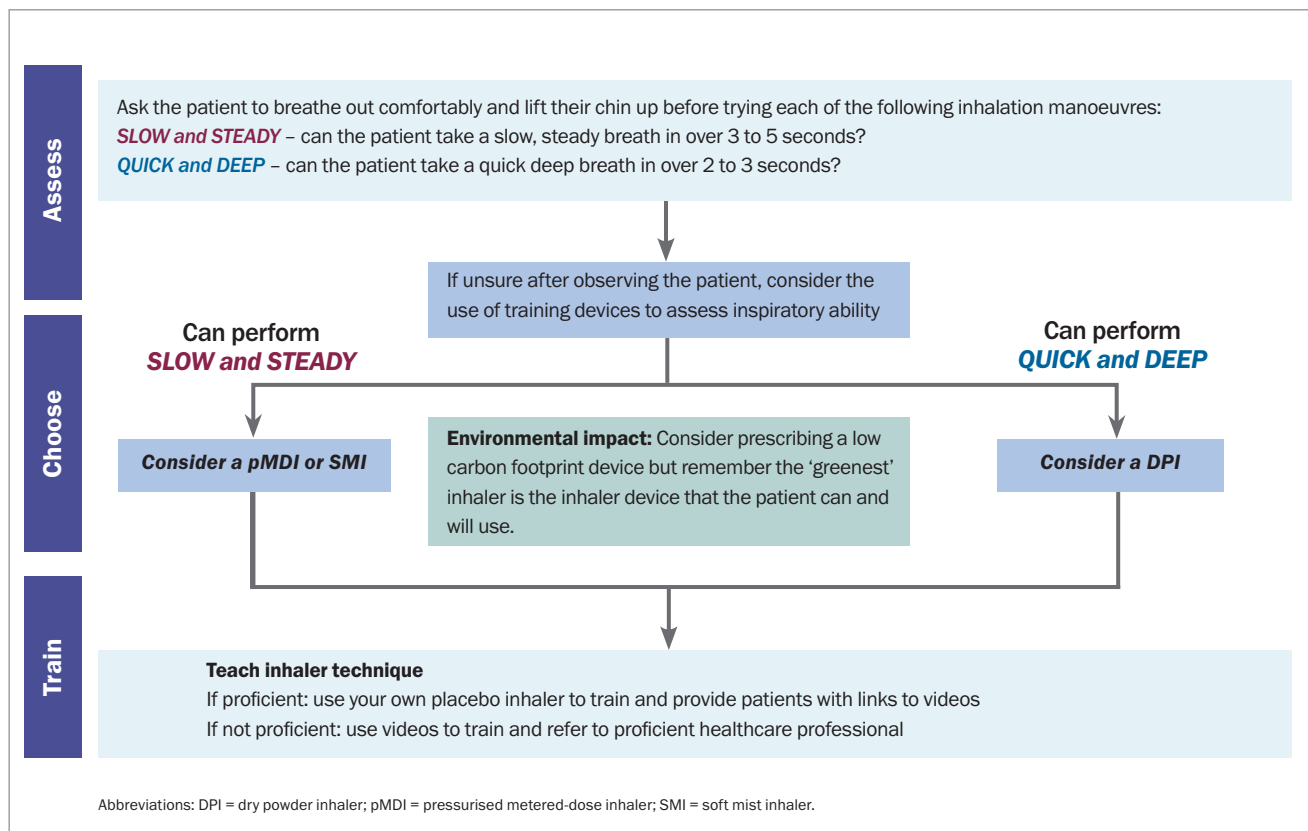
Assess

Ask the patient to breathe out comfortably and lift their chin up before trying each of the following inhalation manoeuvres:
SLOW and STEADY – can the patient take a slow, steady breath in over 3 to 5 seconds?
QUICK and DEEP – can the patient take a quick deep breath in over 2 to 3 seconds?

If unsure after observing the patient, consider the use of training devices to assess inspiratory ability

Choose

Can perform SLOW and STEADY

Can perform QUICK and DEEP

Consider a pMDI or SMI

Environmental impact: Consider prescribing a low carbon footprint device but remember the 'greenest' inhaler is the inhaler device that the patient can and will use.

Consider a DPI

Train

Teach inhaler technique
If proficient: use your own placebo inhaler to train and provide patients with links to videos
If not proficient: use videos to train and refer to proficient healthcare professional

Abbreviations: DPI = dry powder inhaler; pMDI = pressurised metered-dose inhaler; SMI = soft mist inhaler.